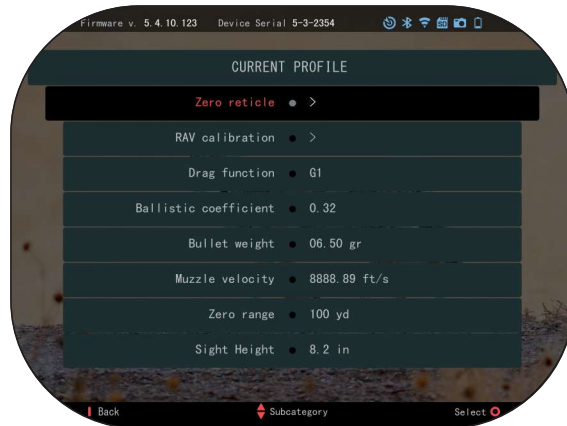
Firmware v. 5.4.10.123 Device Serial 5-3-2354

CURRENT PROFILE

Zero reticle >

RAV calibration >

Drag function G1

Ballistic coefficient 0.32

Bullet weight 06.50 gr

Muzzle velocity 8888.89 ft/s

Zero range 100 yd

Sight Height 8.2 in

Back

Subcategory

Select